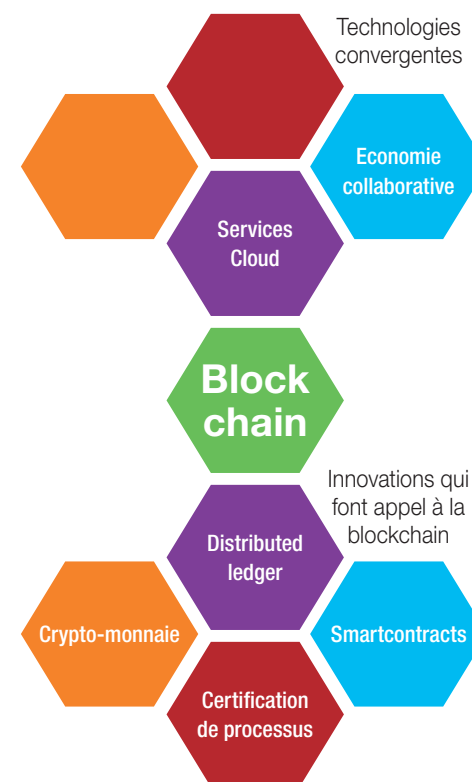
Technologies convergentes

Economie collaborative

Services Cloud

Block chain

Innovations qui font appel à la blockchain

Distributed ledger

Crypto-monnaie

Smartcontracts

Certification de processus